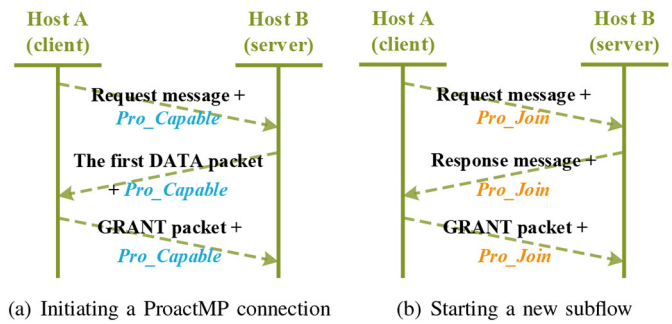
Host A (client)

Host B (server)

Request message + Pro_Capable

The first DATA packet + Pro_Capable

GRANT packet + Pro_Capable

(a) Initiating a ProactMP connection

Host A (client)

Host B (server)

Request message + Pro_Join

Response message + Pro_Join

GRANT packet + Pro_Join

(b) Starting a new subflow